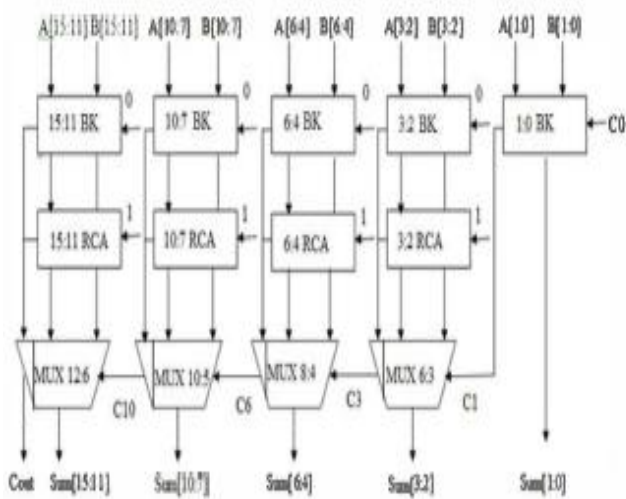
A[15:11] B[15:11]
A[10:7] B[10:7]
A[6:4] B[6:4]
A[3:2] B[3:2]
A[1:0] B[1:0]

0
15:11 BK
0
10:7 BK
0
6:4 BK
0
3:2 BK
1:0 BK
C0

1
15:11 RCA
1
10:7 RCA
1
6:4 RCA
1
3:2 RCA

MUX 12:6
MUX 10:5
MUX 8:4
MUX 6:3

C10
C6
C3
C1

Cout
Sum[15:11]
Sum[10:7]
Sum[6:4]
Sum[3:2]
Sum[1:0]